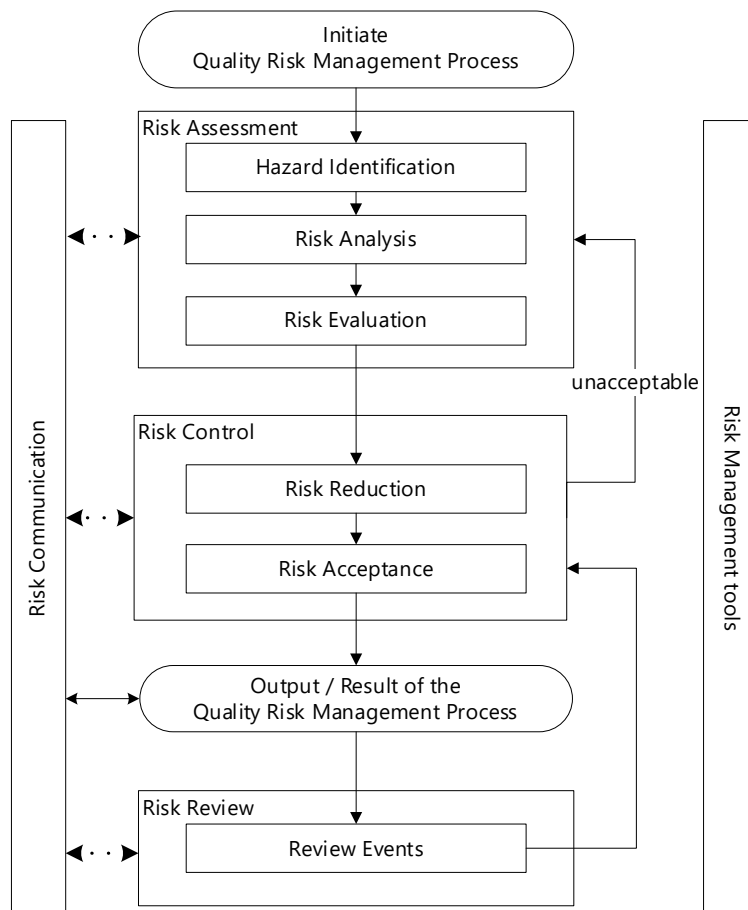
Initiate
Quality Risk Management Process

Risk Assessment

Hazard Identification

Risk Analysis

Risk Evaluation

unacceptable

Risk Control

Risk Reduction

Risk Acceptance

Output / Result of the
Quality Risk Management Process

Risk Review

Review Events

Risk Communication

Risk Management tools